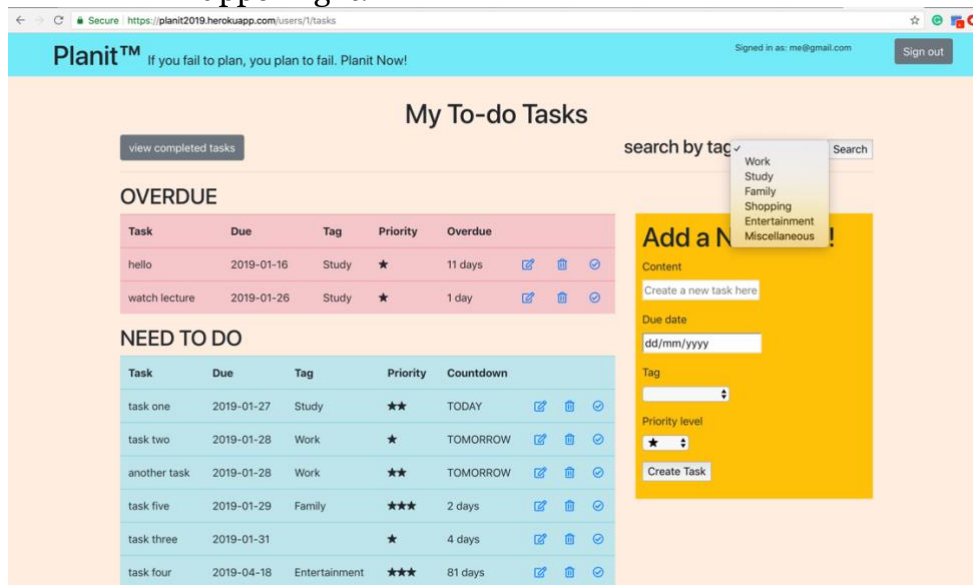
Secure | https://planit2019.herokuapp.com/users/1/tasks

Planit™ If you fail to plan, you plan to fail. Planit Now!

Signed in as: me@gmail.com

Sign out

My To-do Tasks

view completed tasks

search by tag

Work
Study
Family
Shopping
Entertainment
Miscellaneous

Search

OVERDUE

| Task | Due | Tag | Priority | Overdue |
|---|---|---|---|---|
| hello | 2019-01-16 | Study | ★ | 11 days |
| watch lecture | 2019-01-26 | Study | ★ | 1 day |

Add a N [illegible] !

Content

Create a new task here

Due date

dd/mm/yyyy

Tag

Priority level

★

Create Task

NEED TO DO

| Task | Due | Tag | Priority | Countdown |
|---|---|---|---|---|
| task one | 2019-01-27 | Study | ★★ | TODAY |
| task two | 2019-01-28 | Work | ★ | TOMORROW |
| another task | 2019-01-28 | Work | ★★ | TOMORROW |
| task five | 2019-01-29 | Family | ★★★ | 2 days |
| task three | 2019-01-31 | | ★ | 4 days |
| task four | 2019-04-18 | Entertainment | ★★★ | 81 days |